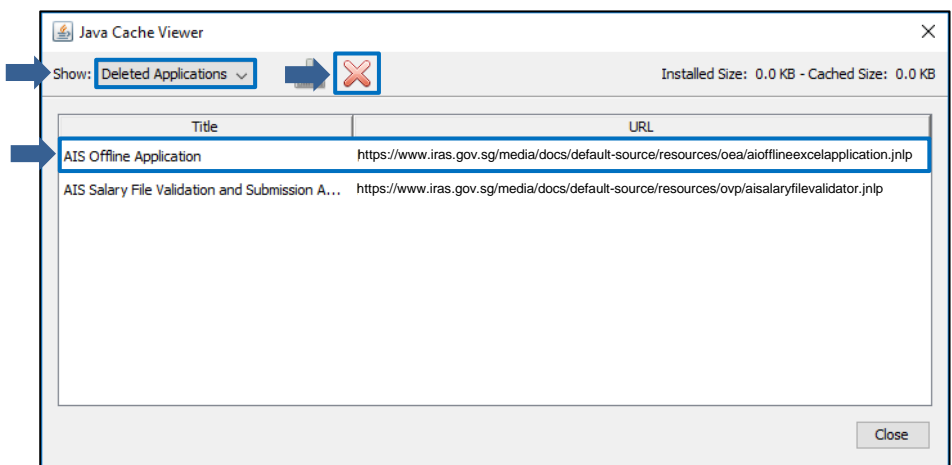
Java Cache Viewer

Show: Deleted Applications

Installed Size: 0.0 KB - Cached Size: 0.0 KB

| Title | URL |
|---|---|
| AIS Offline Application | https://www.iras.gov.sg/media/docs/default-source/resources/oea/aiofflineexcelapplication.jnlp |
| AIS Salary File Validation and Submission A... | https://www.iras.gov.sg/media/docs/default-source/resources/ovp/aisalaryfilevalidator.jnlp |

Close